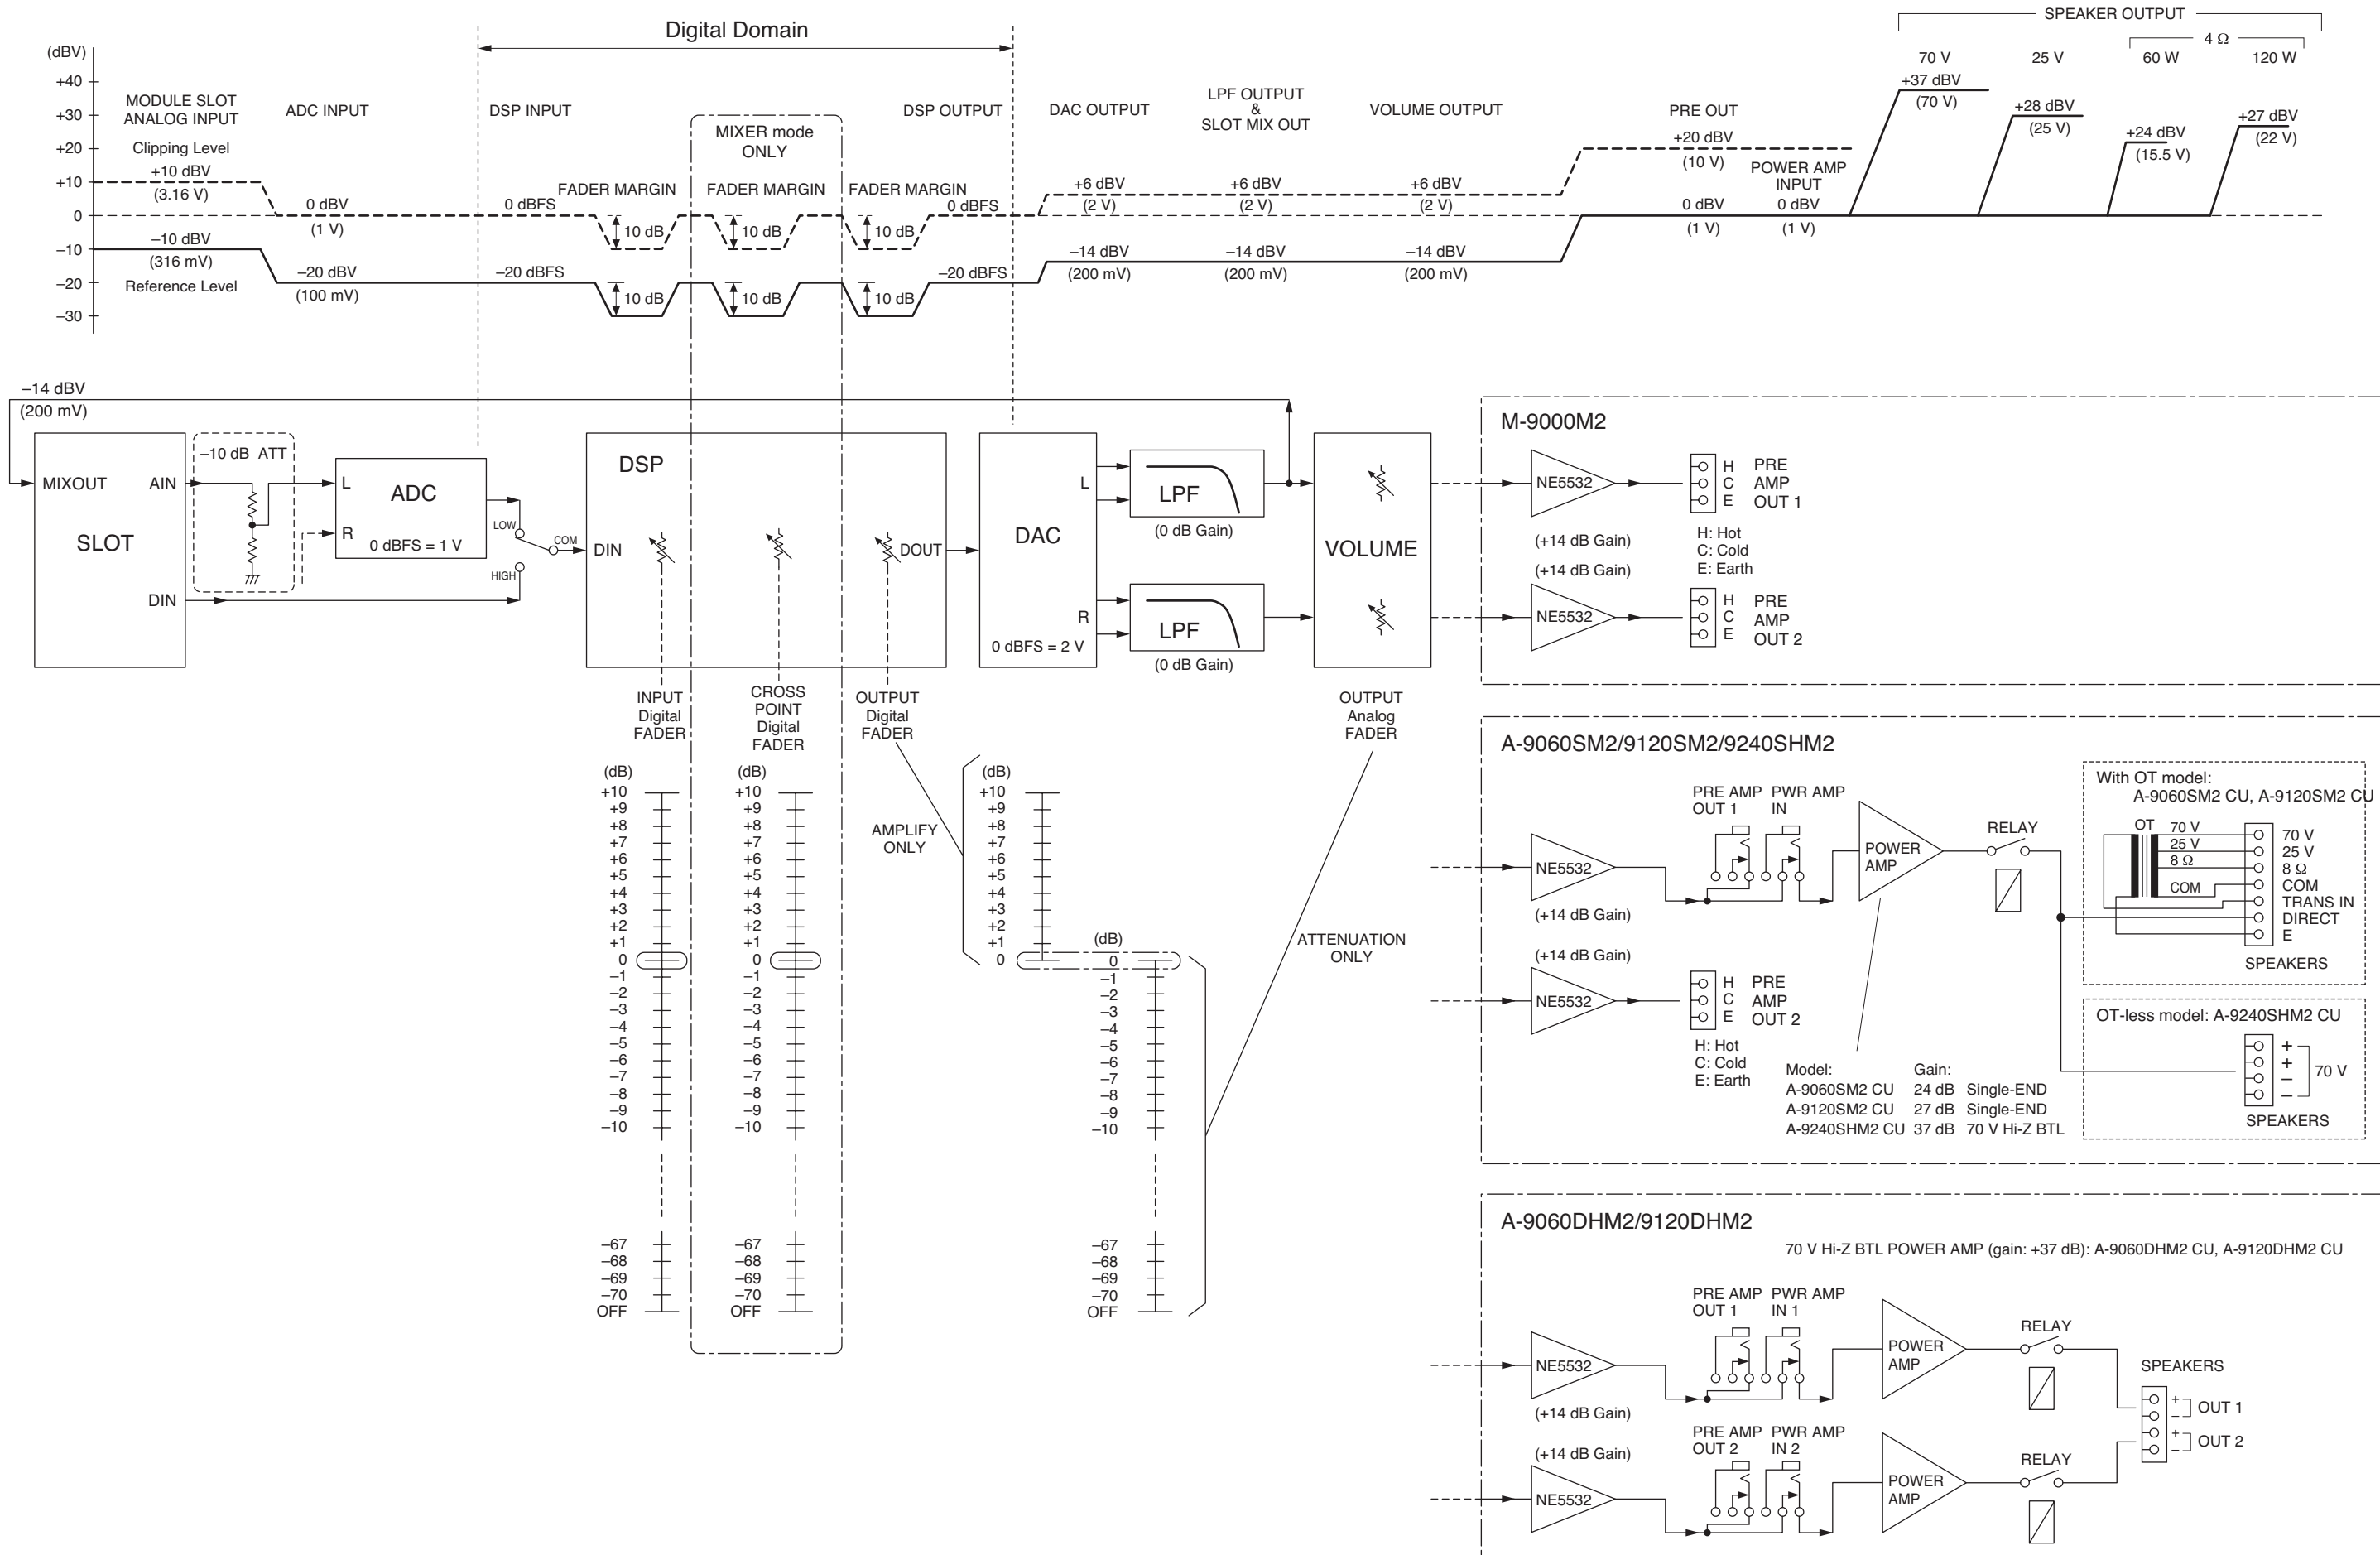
Digital Domain

SPEAKER OUTPUT
4 Ω
70 V 25 V 60 W 120 W

(dBV)
+40
+30
+20
+10
0
–10
–20
–30

MODULE SLOT ANALOG INPUT
Clipping Level
+10 dBV
(3.16 V)
–10 dBV
(316 mV)
Reference Level

ADC INPUT
0 dBV
(1 V)
–20 dBV
(100 mV)

DSP INPUT
0 dBFS
–20 dBFS

FADER MARGIN
10 dB
10 dB

MIXER mode ONLY
FADER MARGIN
10 dB
10 dB

FADER MARGIN
10 dB
10 dB

DSP OUTPUT
0 dBFS
–20 dBFS

DAC OUTPUT
+6 dBV
(2 V)
–14 dBV
(200 mV)

LPF OUTPUT & SLOT MIX OUT
+6 dBV
(2 V)
–14 dBV
(200 mV)

VOLUME OUTPUT
+6 dBV
(2 V)
–14 dBV
(200 mV)

PRE OUT
+20 dBV
(10 V)
0 dBV
(1 V)

POWER AMP INPUT
0 dBV
(1 V)

+37 dBV
(70 V)
+28 dBV
(25 V)
+24 dBV
(15.5 V)
+27 dBV
(22 V)

–14 dBV
(200 mV)

MIXOUT
AIN
SLOT
DIN

–10 dB ATT

L
ADC
R
0 dBFS = 1 V

LOW
COM
HIGH

DSP
DIN
DOUT

DAC
L
R
0 dBFS = 2 V

LPF
(0 dB Gain)
LPF
(0 dB Gain)

VOLUME

INPUT Digital FADER
CROSS POINT Digital FADER
OUTPUT Digital FADER
OUTPUT Analog FADER

(dB)
+10
+9
+8
+7
+6
+5
+4
+3
+2
+1
0
–1
–2
–3
–4
–5
–6
–7
–8
–9
–10
–67
–68
–69
–70
OFF

(dB)
+10
+9
+8
+7
+6
+5
+4
+3
+2
+1
0
–1
–2
–3
–4
–5
–6
–7
–8
–9
–10
–67
–68
–69
–70
OFF

AMPLIFY ONLY

(dB)
+10
+9
+8
+7
+6
+5
+4
+3
+2
+1
0

(dB)
0
–1
–2
–3
–4
–5
–6
–7
–8
–9
–10
–67
–68
–69
–70
OFF

ATTENUATION ONLY

M-9000M2
NE5532
(+14 dB Gain)
H C E PRE AMP OUT 1
H: Hot
C: Cold
E: Earth
(+14 dB Gain)
NE5532
H C E PRE AMP OUT 2

A-9060SM2/9120SM2/9240SHM2
NE5532
(+14 dB Gain)
PRE AMP OUT 1
PWR AMP IN
POWER AMP
RELAY
With OT model:
A-9060SM2 CU, A-9120SM2 CU
OT
70 V
25 V
8 Ω
COM
70 V
25 V
8 Ω
COM
TRANS IN
DIRECT
E
SPEAKERS
(+14 dB Gain)
NE5532
H C E PRE AMP OUT 2
H: Hot
C: Cold
E: Earth
Model: Gain:
A-9060SM2 CU 24 dB Single-END
A-9120SM2 CU 27 dB Single-END
A-9240SHM2 CU 37 dB 70 V Hi-Z BTL
OT-less model: A-9240SHM2 CU
+
+
–
–
70 V
SPEAKERS

A-9060DHM2/9120DHM2
70 V Hi-Z BTL POWER AMP (gain: +37 dB): A-9060DHM2 CU, A-9120DHM2 CU
NE5532
(+14 dB Gain)
PRE AMP OUT 1
PWR AMP IN 1
POWER AMP
RELAY
SPEAKERS
+ – OUT 1
+ – OUT 2
(+14 dB Gain)
NE5532
PRE AMP OUT 2
PWR AMP IN 2
POWER AMP
RELAY